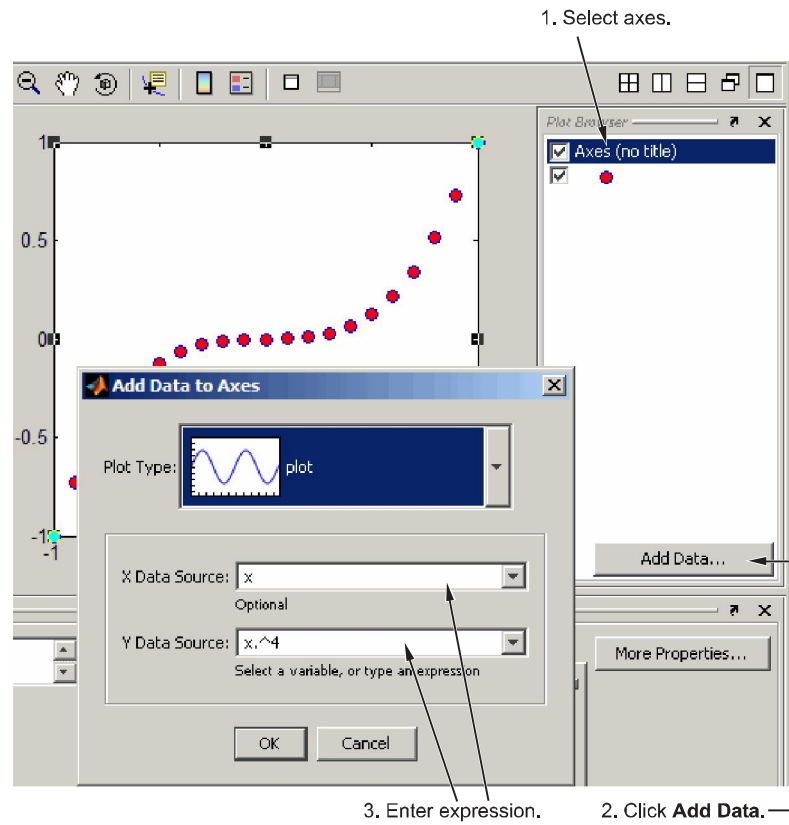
1. Select axes.

Plot Browser

Axes (no title)

1

0.5

0

-0.5

-1

-1

Add Data to Axes

Plot Type:

plot

X Data Source:

x

Optional

Y Data Source:

x.^4

Select a variable, or type an expression

OK

Cancel

Add Data...

More Properties...

3. Enter expression.

2. Click **Add Data.**